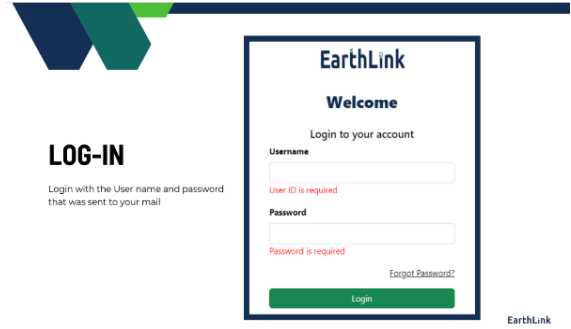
LOG-IN

Login with the User name and password that was sent to your mail

EarthLink

Welcome

Login to your account

Username

User ID is required

Password

Password is required

Forgot Password?

Login

EarthLink